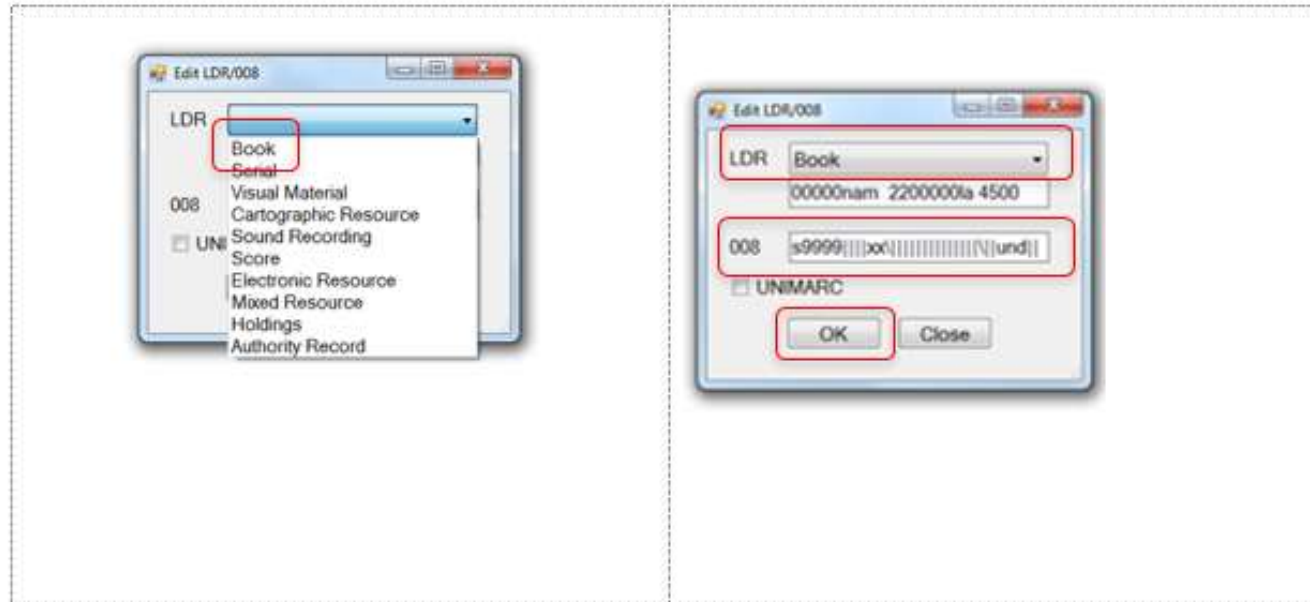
Edit LDR/008

LDR

Book
Serial
Visual Material
Cartographic Resource
Sound Recording
Score
Electronic Resource
Mixed Resource
Holdings
Authority Record

008

UNI

Edit LDR/008

LDR Book

00000nam 2200000la 4500

008 s9999||||xx\|||||||||||||\||und||

UNIMARC

OK Close